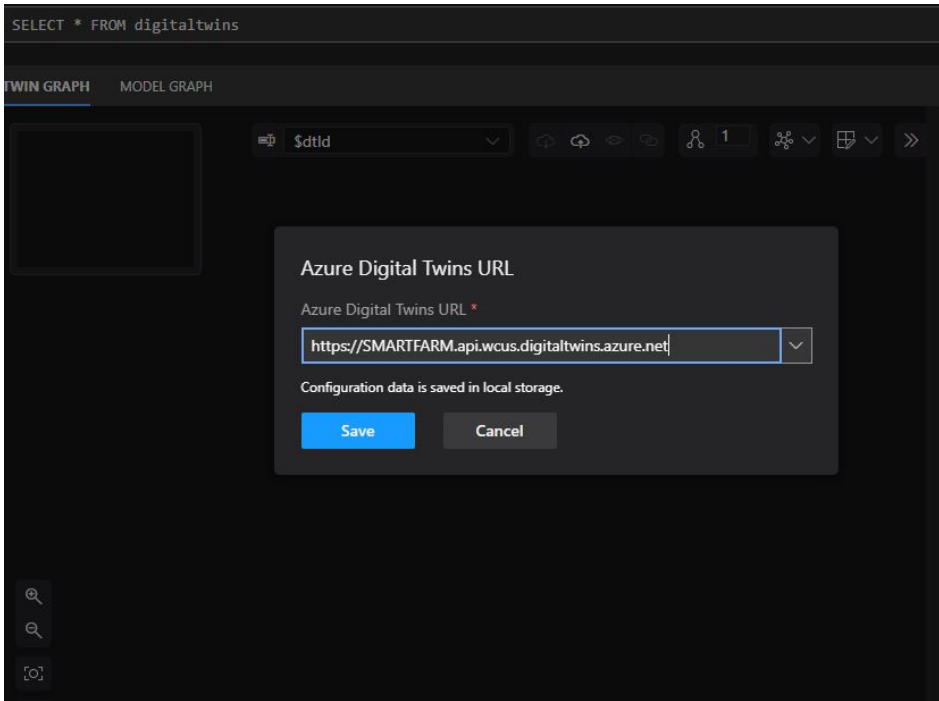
SELECT * FROM digitaltwins

TWIN GRAPH MODEL GRAPH

$dtId

1

Azure Digital Twins URL

Azure Digital Twins URL *

https://SMARTFARM.api.wcus.digitaltwins.azure.net

Configuration data is saved in local storage.

Save

Cancel